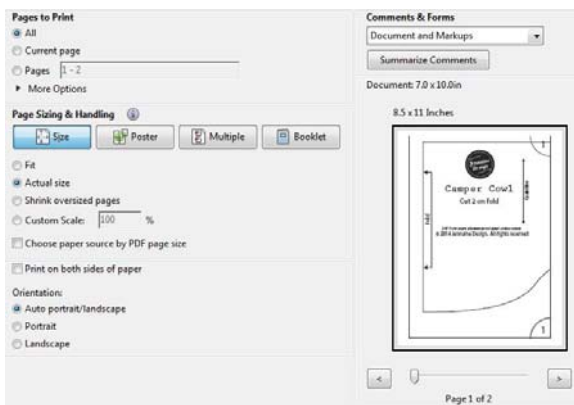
Pages to Print

All

Current page

Pages 1 - 2

More Options

Page Sizing & Handling

Size

Poster

Multiple

Booklet

Fit

Actual size

Shrink oversized pages

Custom Scale: 100 %

Choose paper source by PDF page size

Print on both sides of paper

Orientation:

Auto portrait/landscape

Portrait

Landscape

Comments & Forms

Document and Markups

Summarize Comments

Document: 7.0 x 10.0in

8.5 x 11 Inches

1

Camper Cowl

Cut 2 on fold

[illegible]

1

Page 1 of 2